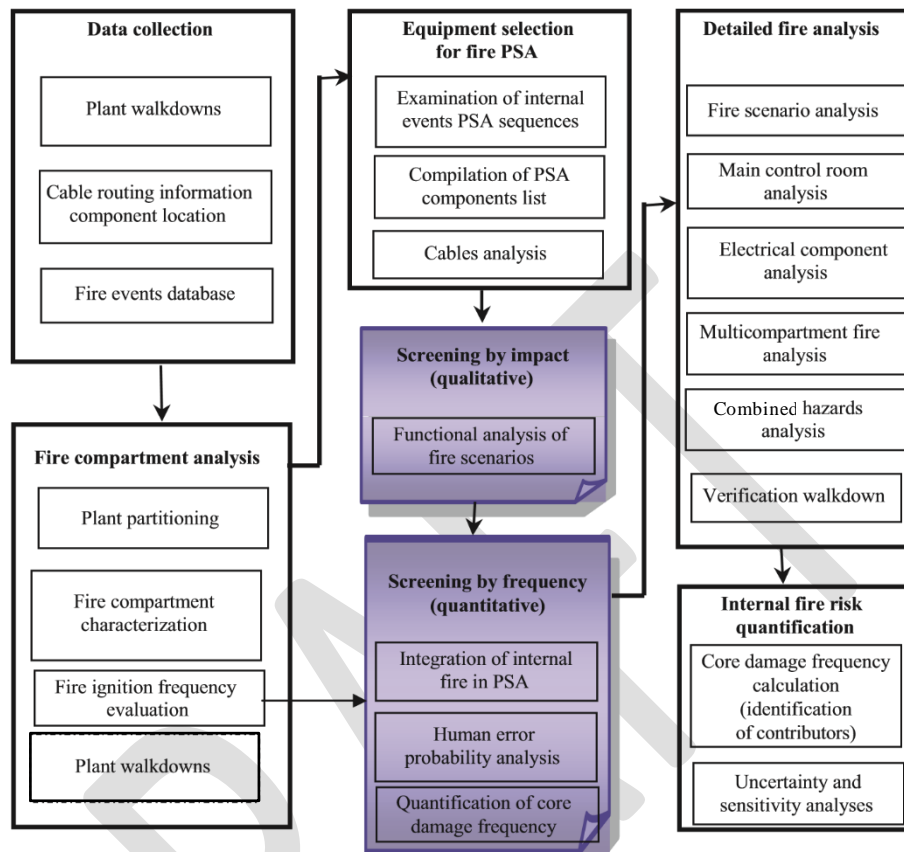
Data collection

Plant walkdowns

Cable routing information component location

Fire events database

Equipment selection for fire PSA

Examination of internal events PSA sequences

Compilation of PSA components list

Cables analysis

Detailed fire analysis

Fire scenario analysis

Main control room analysis

Electrical component analysis

Multicompartment fire analysis

Combined hazards analysis

Verification walkdown

Screening by impact (qualitative)

Functional analysis of fire scenarios

Fire compartment analysis

Plant partitioning

Fire compartment characterization

Fire ignition frequency evaluation

Plant walkdowns

Screening by frequency (quantitative)

Integration of internal fire in PSA

Human error probability analysis

Quantification of core damage frequency

Internal fire risk quantification

Core damage frequency calculation (identification of contributors)

Uncertainty and sensitivity analyses

DRAFT